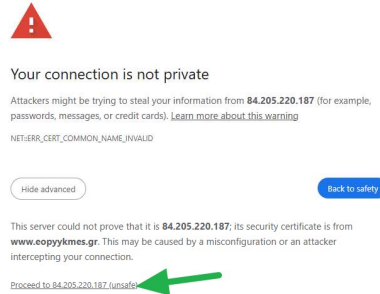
Your connection is not private

Attackers might be trying to steal your information from 84.205.220.187 (for example, passwords, messages, or credit cards). Learn more about this warning

NET::ERR_CERT_COMMON_NAME_INVALID

Hide advanced

Back to safety

This server could not prove that it is 84.205.220.187; its security certificate is from www.eopyykmes.gr. This may be caused by a misconfiguration or an attacker intercepting your connection.

Proceed to 84.205.220.187 (unsafe)